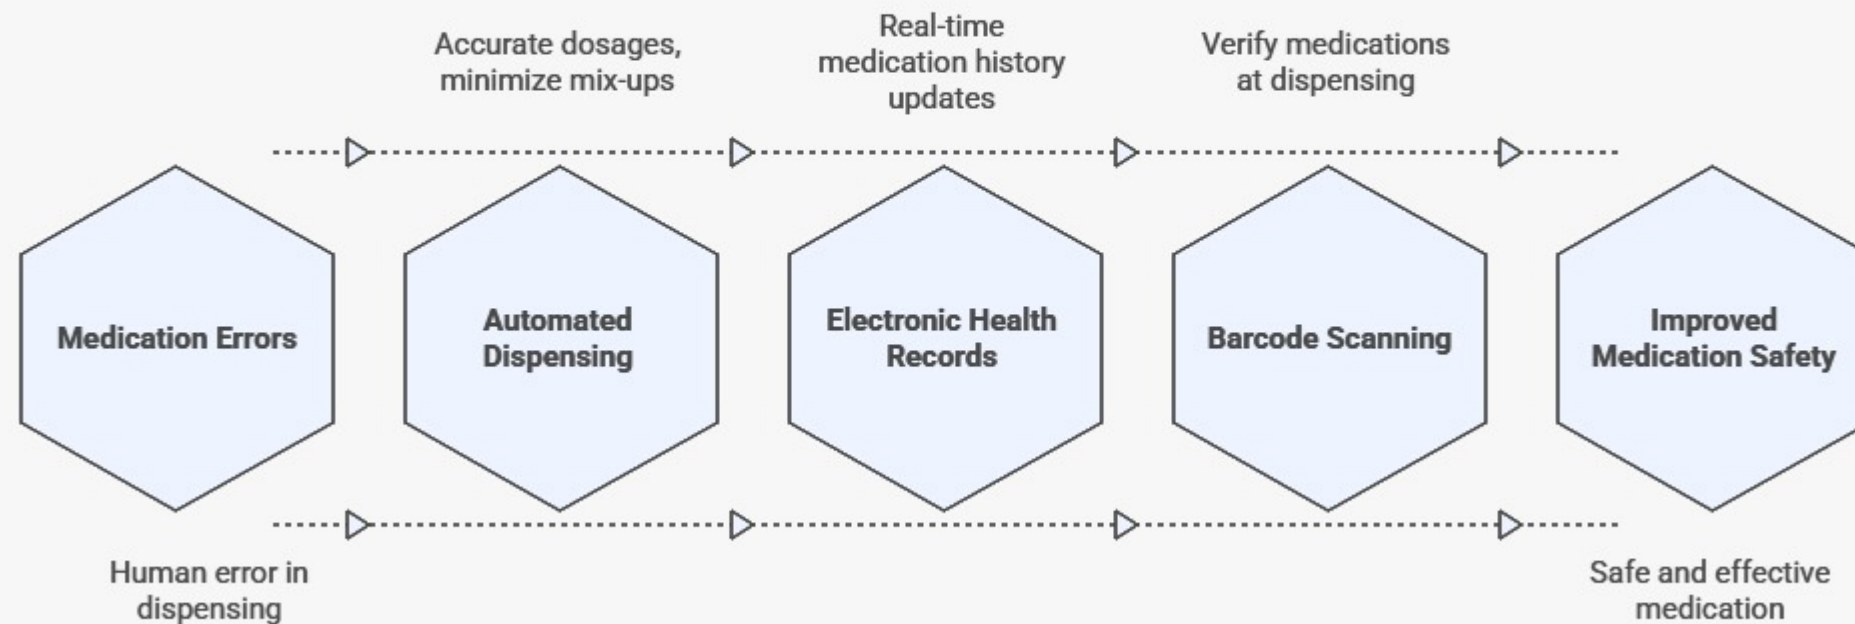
Accurate dosages, minimize mix-ups

Real-time medication history updates

Verify medications at dispensing

Medication Errors

Automated Dispensing

Electronic Health Records

Barcode Scanning

Improved Medication Safety

Human error in dispensing

Safe and effective medication